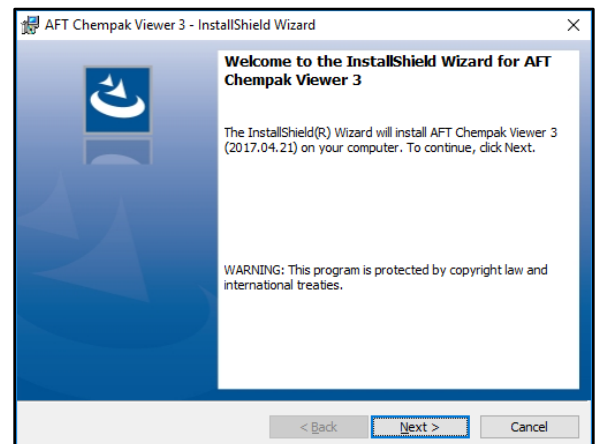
AFT Chempak Viewer 3 - InstallShield Wizard

×

Welcome to the InstallShield Wizard for AFT Chempak Viewer 3

The InstallShield(R) Wizard will install AFT Chempak Viewer 3 (2017.04.21) on your computer. To continue, click Next.

WARNING: This program is protected by copyright law and international treaties.

< Back

Next >

Cancel